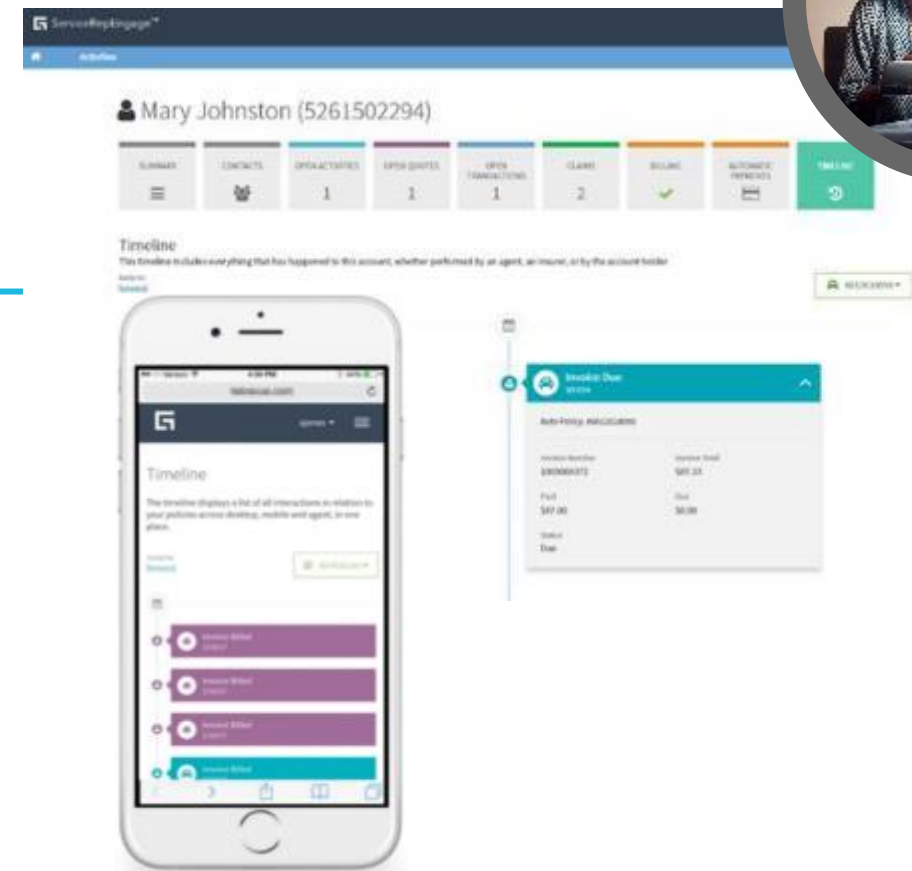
ServiceRepEngage™

Activities

Mary Johnston (5261502294)

| SUMMARY | CONTACTS | OPEN ACTIVITIES | OPEN QUOTES | OPEN TRANSACTIONS | CLAIMS | BILLING | AUTOMATIC PAYMENTS | TIMELINE |
|---|---|---|---|---|---|---|---|---|
| | | 1 | 1 | 1 | 2 | | | |

Timeline
This timeline includes everything that has happened to this account, whether performed by an agent, an insurer, or by the account holder

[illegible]

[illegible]

Invoice Due
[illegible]

Auto Policy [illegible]

Invoice Number
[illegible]

Invoice Total
$47.33

Paid
$47.00

Due
$0.00

Status
Due

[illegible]

Timeline

The timeline displays a list of all interactions in relation to your policies across desktop, mobile and agent, in one place.

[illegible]

Invoice Billed

Invoice Billed

Invoice Billed

Invoice Billed